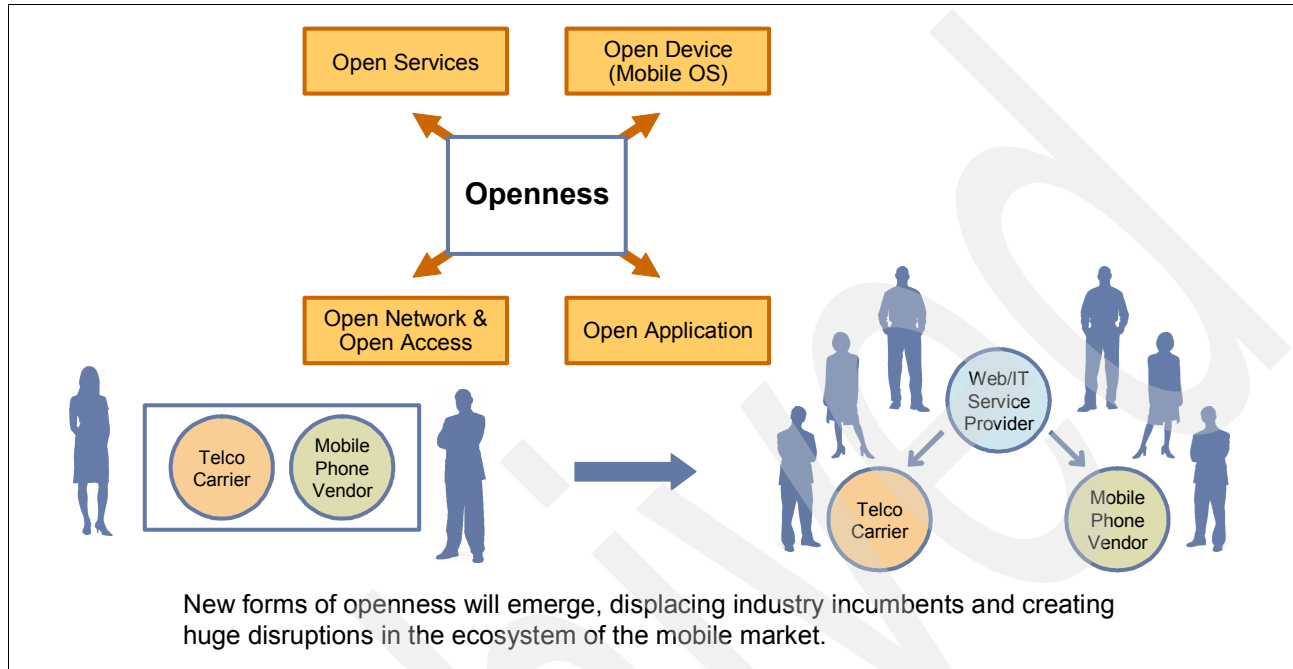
Open Services

Open Device (Mobile OS)

Openness

Open Network & Open Access

Open Application

Telco Carrier

Mobile Phone Vendor

Web/IT Service Provider

Telco Carrier

Mobile Phone Vendor

New forms of openness will emerge, displacing industry incumbents and creating huge disruptions in the ecosystem of the mobile market.